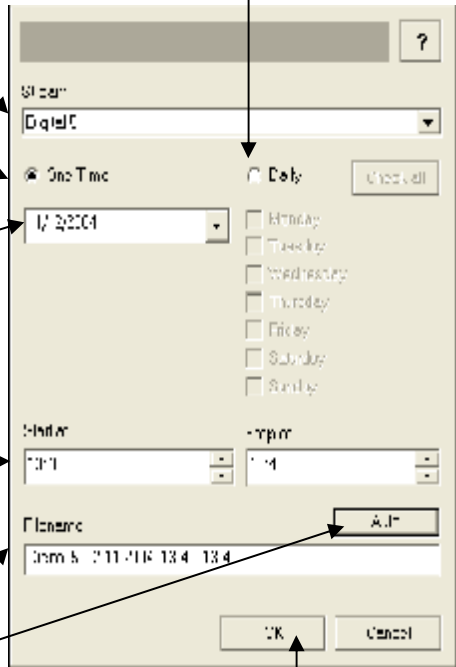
?

Stream

Digital5

One Time

Daily

Check all

1/ 2/2004

Monday

Tuesday

Wednesday

Thursday

Friday

Saturday

Sunday

Start at

End at

13:11

13:14

Filename

Auto

Stream5 - 2011-01-16 - 13-11 - 13-14

OK

Cancel